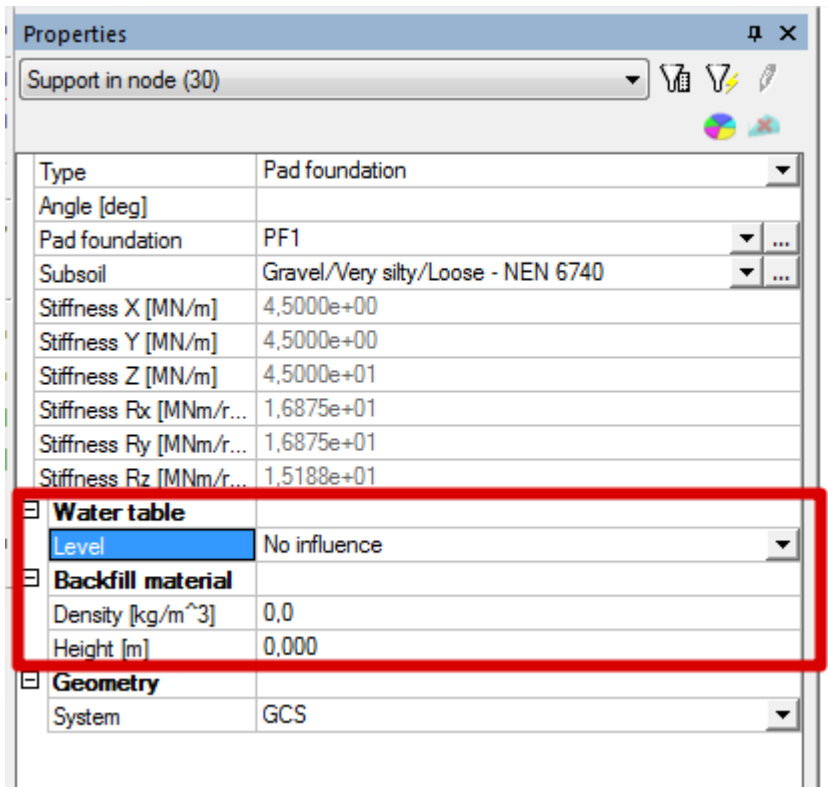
Properties

Support in node (30)

| | |
|---|---|
| Type | Pad foundation |
| Angle [deg] | |
| Pad foundation | PF1 |
| Subsoil | Gravel/Very silty/Loose - NEN 6740 |
| Stiffness X [MN/m] | 4,5000e+00 |
| Stiffness Y [MN/m] | 4,5000e+00 |
| Stiffness Z [MN/m] | 4,5000e+01 |
| Stiffness Rx [MNm/r... | 1,6875e+01 |
| Stiffness Ry [MNm/r... | 1,6875e+01 |
| Stiffness Rz [MNm/r... | 1,5188e+01 |
| ⊟ Water table | |
| Level | No influence |
| ⊟ Backfill material | |
| Density [kg/m^3] | 0,0 |
| Height [m] | 0,000 |
| ⊟ Geometry | |
| System | GCS |